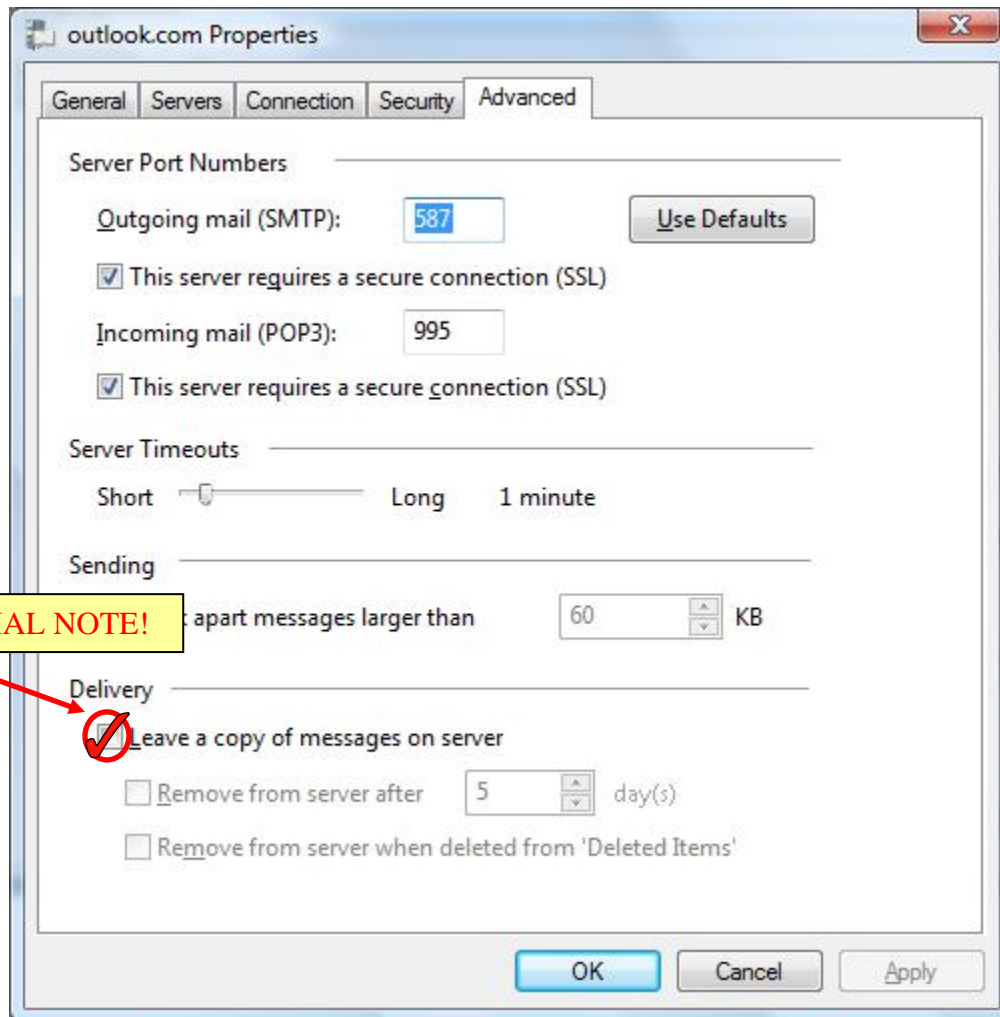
outlook.com Properties

General | Servers | Connection | Security | Advanced

Server Port Numbers

Outgoing mail (SMTP): 587 Use Defaults

This server requires a secure connection (SSL)

Incoming mail (POP3): 995

This server requires a secure connection (SSL)

Server Timeouts

Short Long 1 minute

Sending

AL NOTE!

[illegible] apart messages larger than 60 KB

Delivery

Leave a copy of messages on server

Remove from server after 5 day(s)

Remove from server when deleted from 'Deleted Items'

OK Cancel Apply